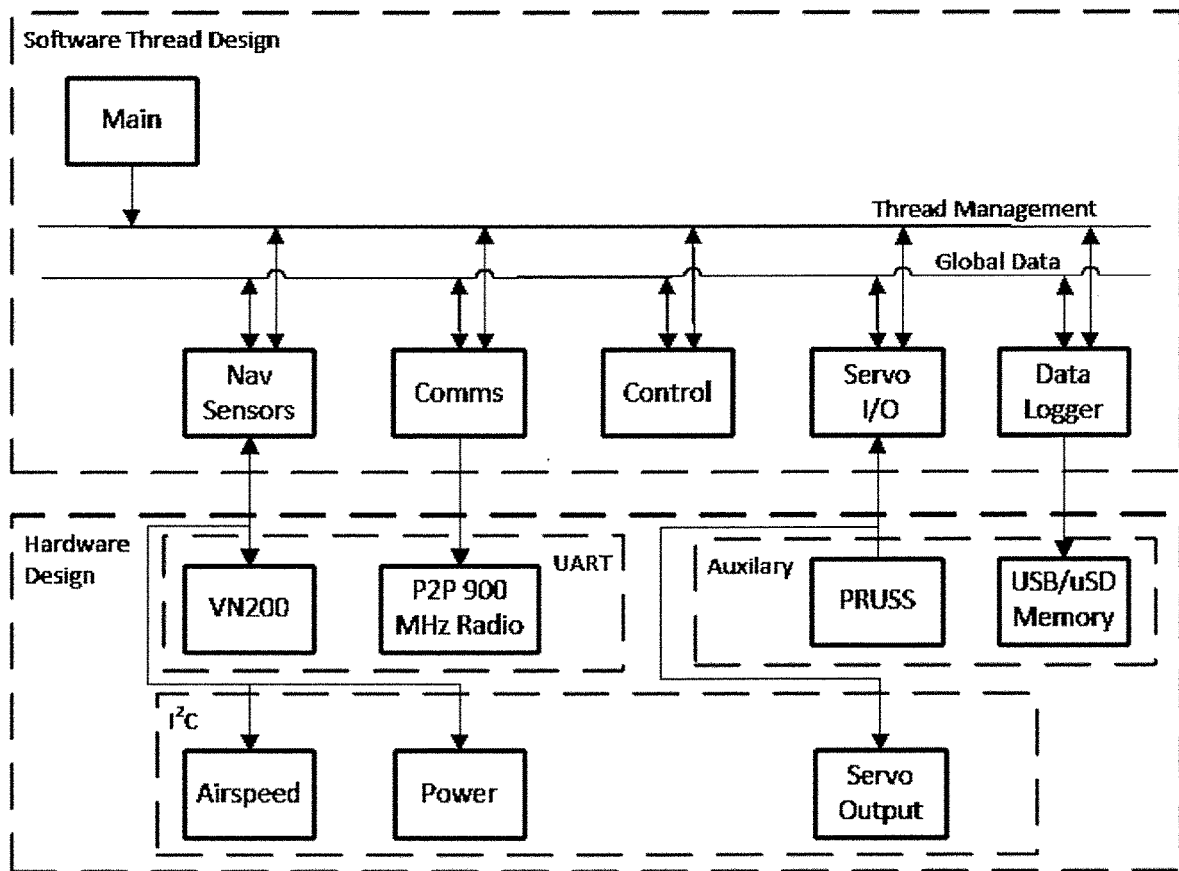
Software Thread Design

Main

Thread Management

Global Data

Nav Sensors

Comms

Control

Servo I/O

Data Logger

Hardware Design

UART

VN200

P2P 900 MHz Radio

Auxilary

PRUSS

USB/uSD Memory

$I^2C$

Airspeed

Power

Servo Output